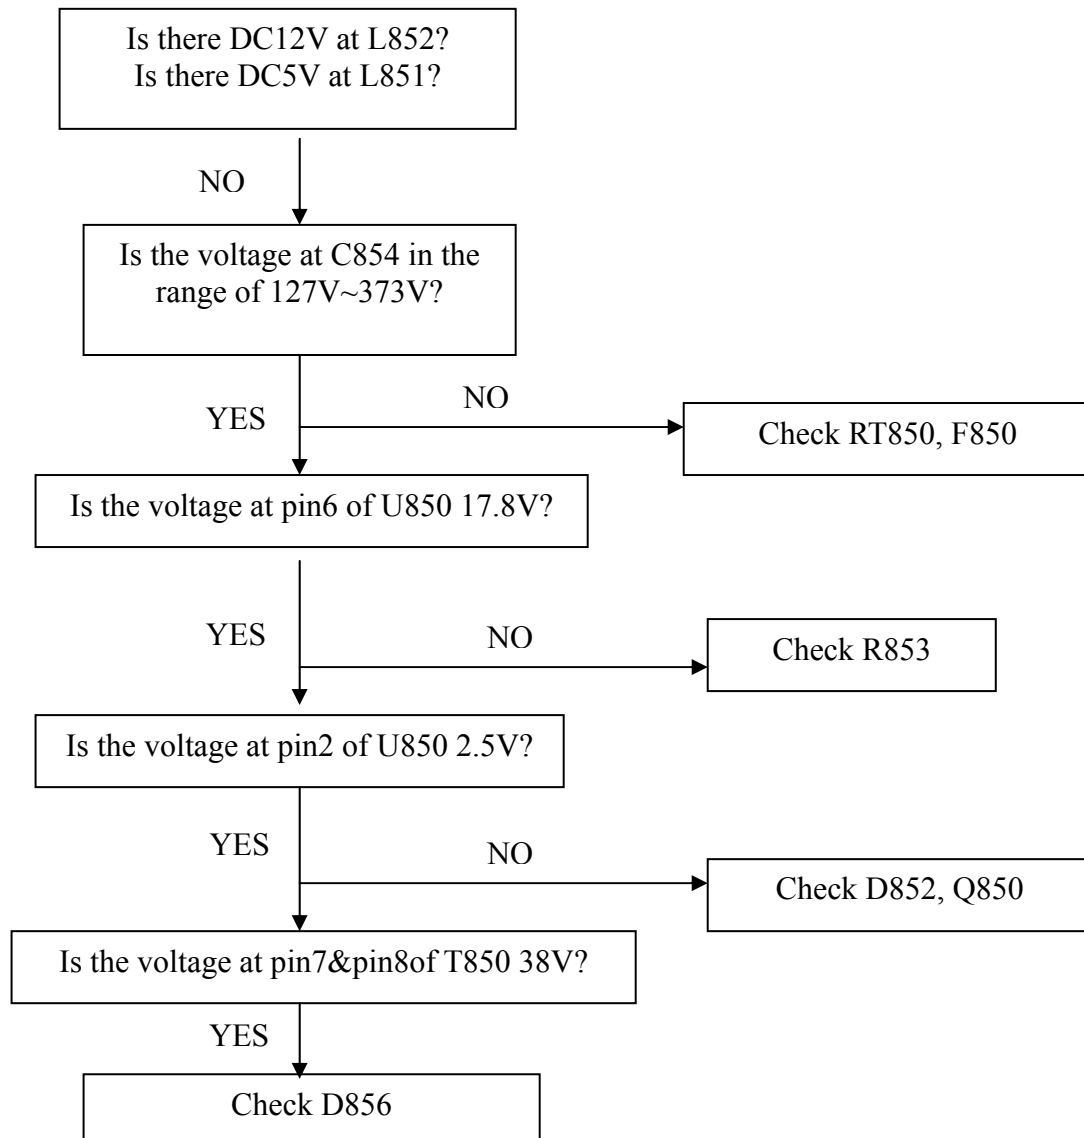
Is there DC12V at L852?
Is there DC5V at L851?

NO

Is the voltage at C854 in the range of 127V~373V?

YES

NO

Check RT850, F850

Is the voltage at pin6 of U850 17.8V?

YES

NO

Check R853

Is the voltage at pin2 of U850 2.5V?

YES

NO

Check D852, Q850

Is the voltage at pin7&pin8of T850 38V?

YES

Check D856